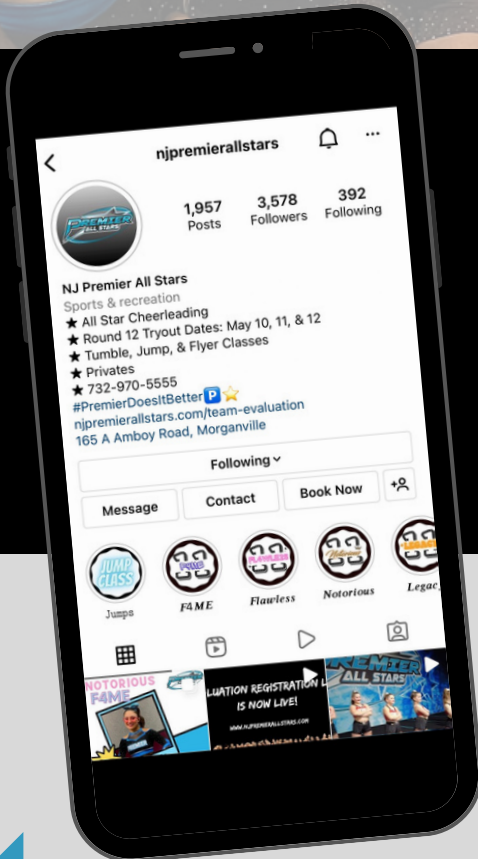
njpremierallstars

PREMIER ALL STARS

1,957 Posts
3,578 Followers
392 Following

NJ Premier All Stars
Sports & recreation
★ All Star Cheerleading
★ Round 12 Tryout Dates: May 10, 11, & 12
★ Tumble, Jump, & Flyer Classes
★ Privates
★ 732-970-5555
#PremierDoesItBetter🅿️⭐
njpremierallstars.com/team-evaluation
165 A Amboy Road, Morganville

Following

Message
Contact
Book Now

JUMP CLASS
Jumps
F4ME
F4ME
FLAWLESS
Flawless
Notorious
Notorious
LEGACY
Legac

NOTORIOUS F4ME
LUATION REGISTRATION I IS NOW LIVE!
WWW.NJPREMIERALLSTARS.COM
PREMIER ALL STARS